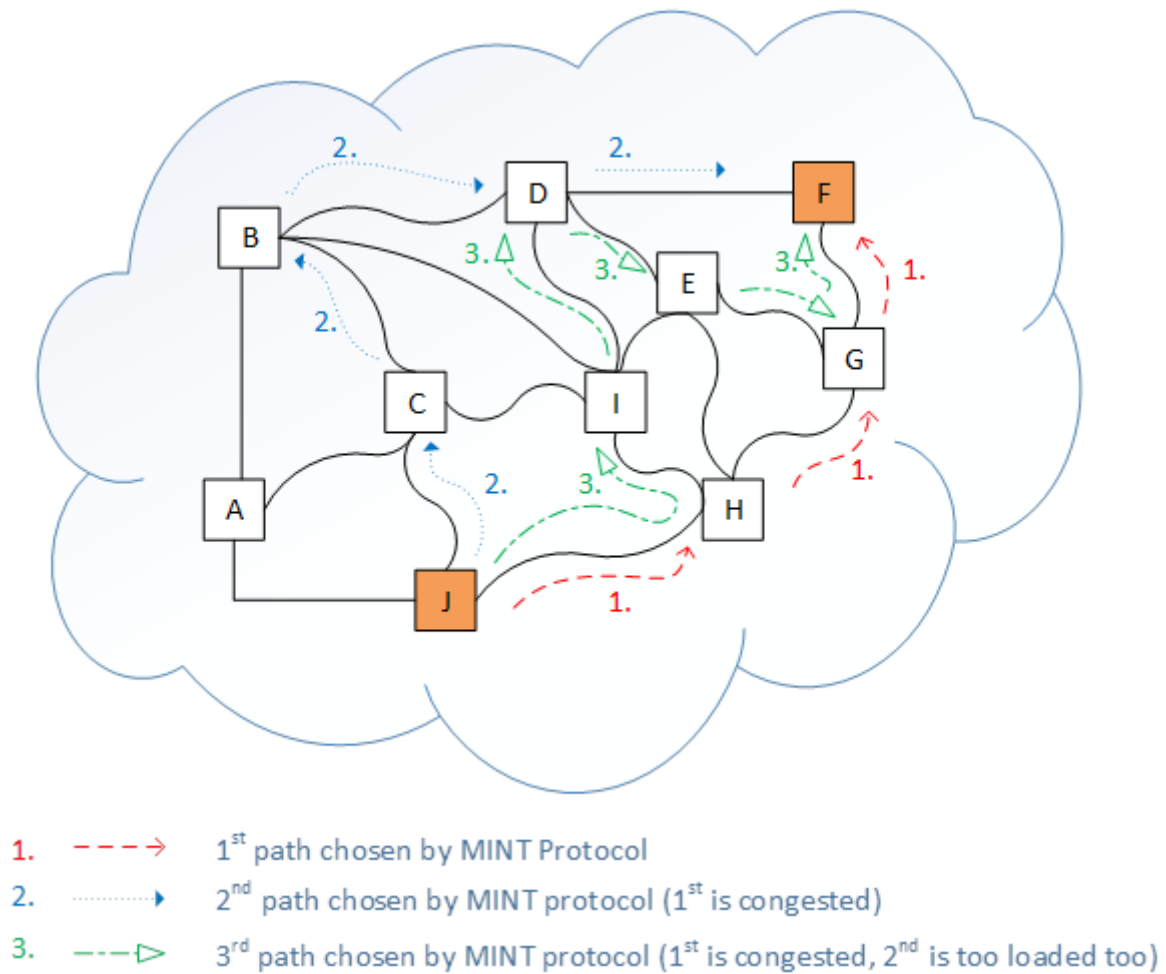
2.
2.
D
F
B
3.
3.
E
3.
1.
2.
G
C
I
2.
3.
1.
A
H
J
1.

1. $1^{st}$ path chosen by MINT Protocol
2. $2^{nd}$ path chosen by MINT protocol ($1^{st}$ is congested)
3. $3^{rd}$ path chosen by MINT protocol ($1^{st}$ is congested, $2^{nd}$ is too loaded too)